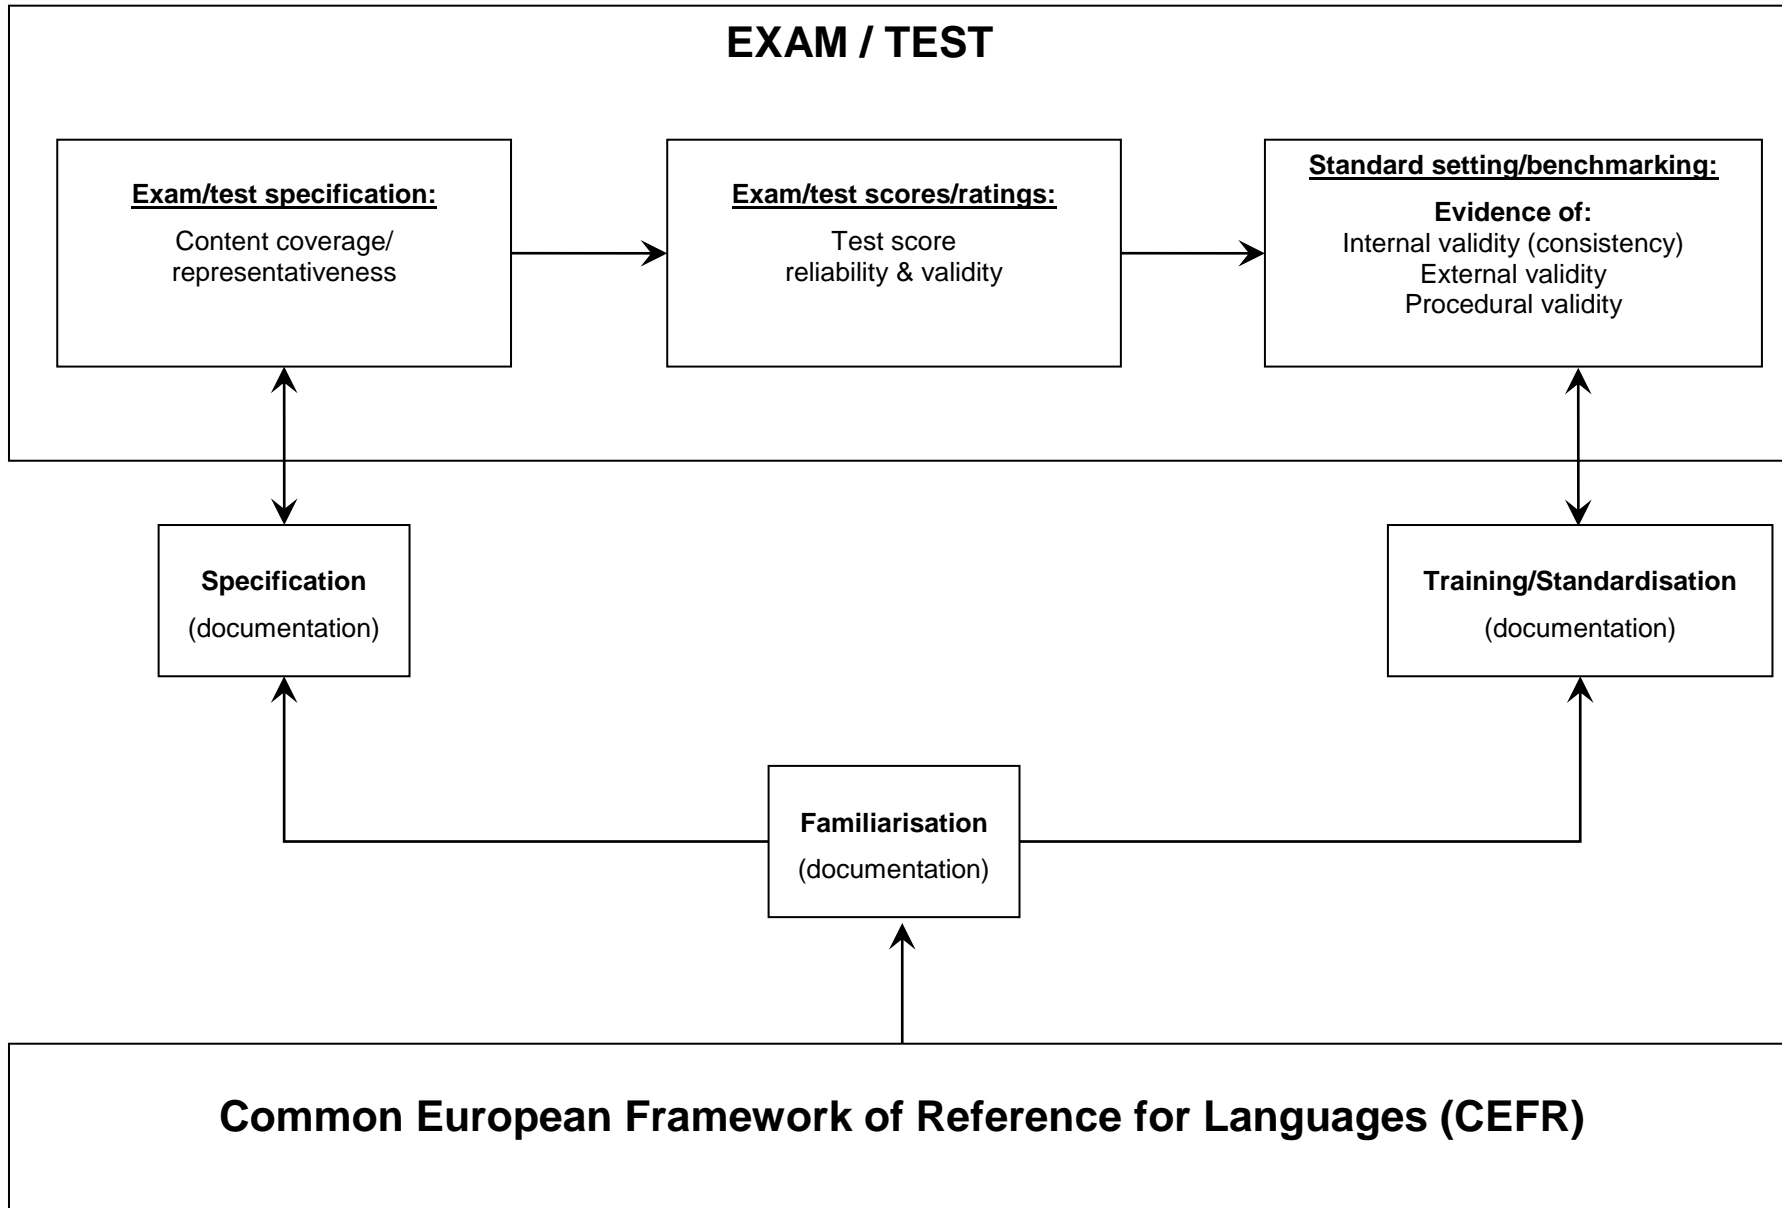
EXAM / TEST

Exam/test specification:
Content coverage/ representativeness

Exam/test scores/ratings:
Test score reliability & validity

Standard setting/benchmarking:
Evidence of:
Internal validity (consistency)
External validity
Procedural validity

Specification
(documentation)

Training/Standardisation
(documentation)

Familiarisation
(documentation)

Common European Framework of Reference for Languages (CEFR)